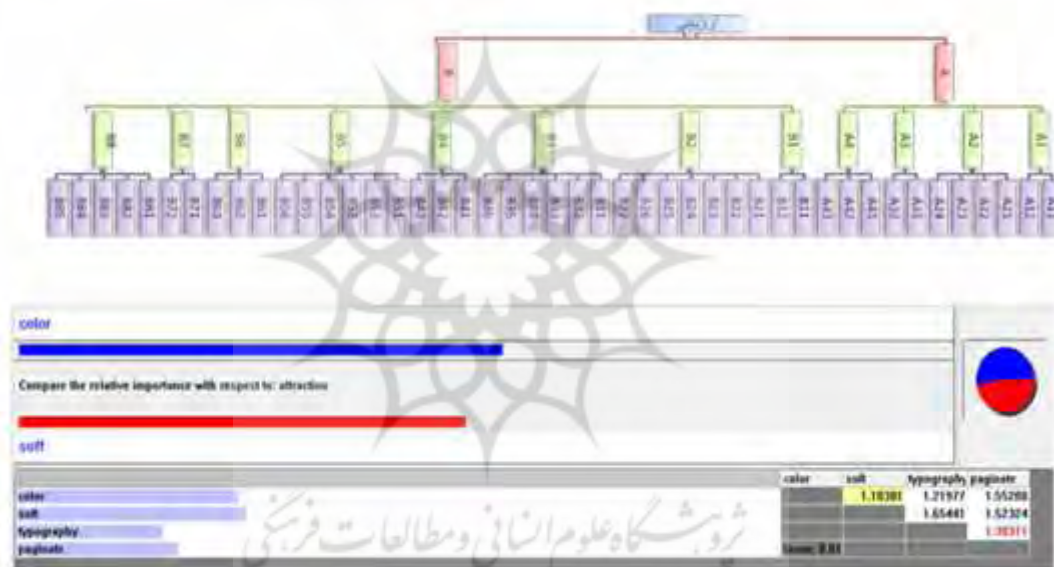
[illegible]

B

A

B8 B7 B6 B5 B4 B3 B2 B1 A4 A3 A2 A1

color

Compare the relative importance with respect to: attraction

soft

color
soft
typography
paginate

|  | color | soft | typography | paginate |
|---|---|---|---|---|
|  |  | 1.18381 | 1.21977 | 1.55288 |
|  |  |  | 1.65441 | 1.52324 |
|  |  |  |  | 1.38311 |
| Incon: 0.01 |  |  |  |  |

پژوهشگاه علوم انسانی و مطالعات فرهنگی